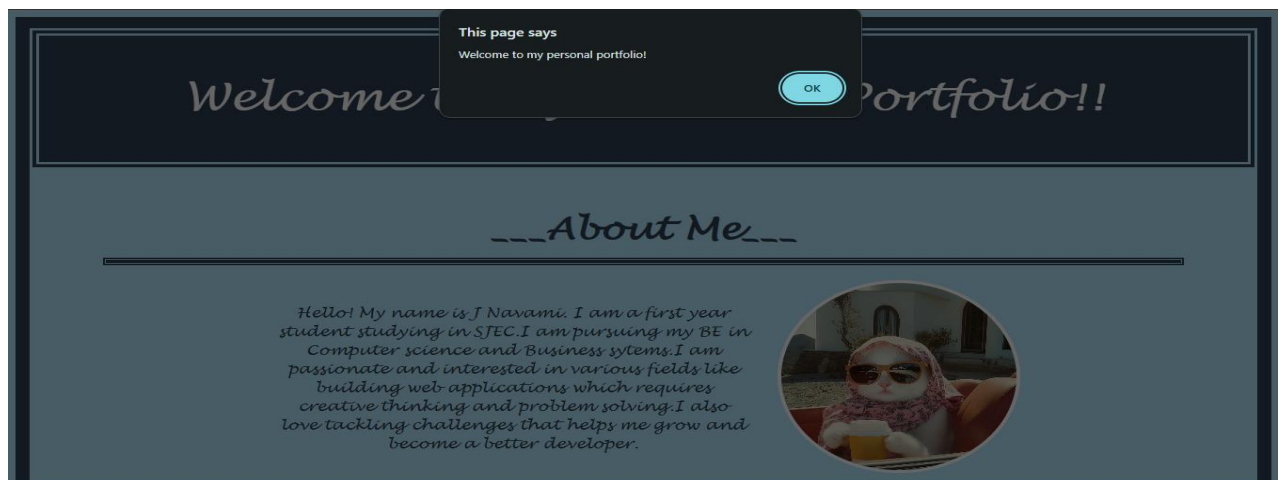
Welcome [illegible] Portfolio!!

This page says
Welcome to my personal portfolio!
OK

___About Me___

Hello! My name is J Navami. I am a first year student studying in SJEC.I am pursuing my BE in Computer science and Business sytems.I am passionate and interested in various fields like building web applications which requires creative thinking and problem solving.I also love tackling challenges that helps me grow and become a better developer.